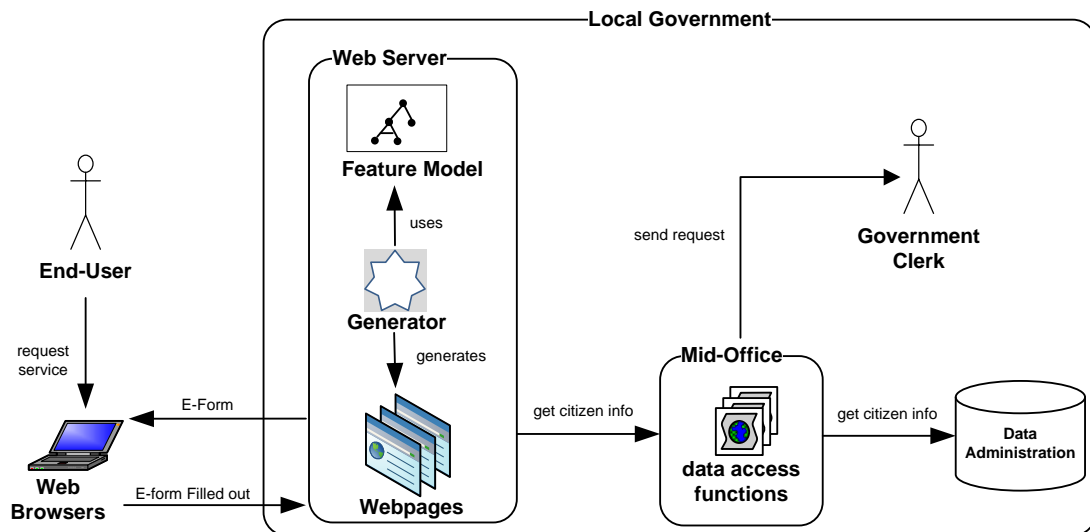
Local Government

Web Server

Feature Model

uses

Generator

generates

Webpages

End-User

request service

Web Browsers

E-Form

E-form Filled out

get citizen info

Mid-Office

data access functions

send request

Government Clerk

get citizen info

Data Administration